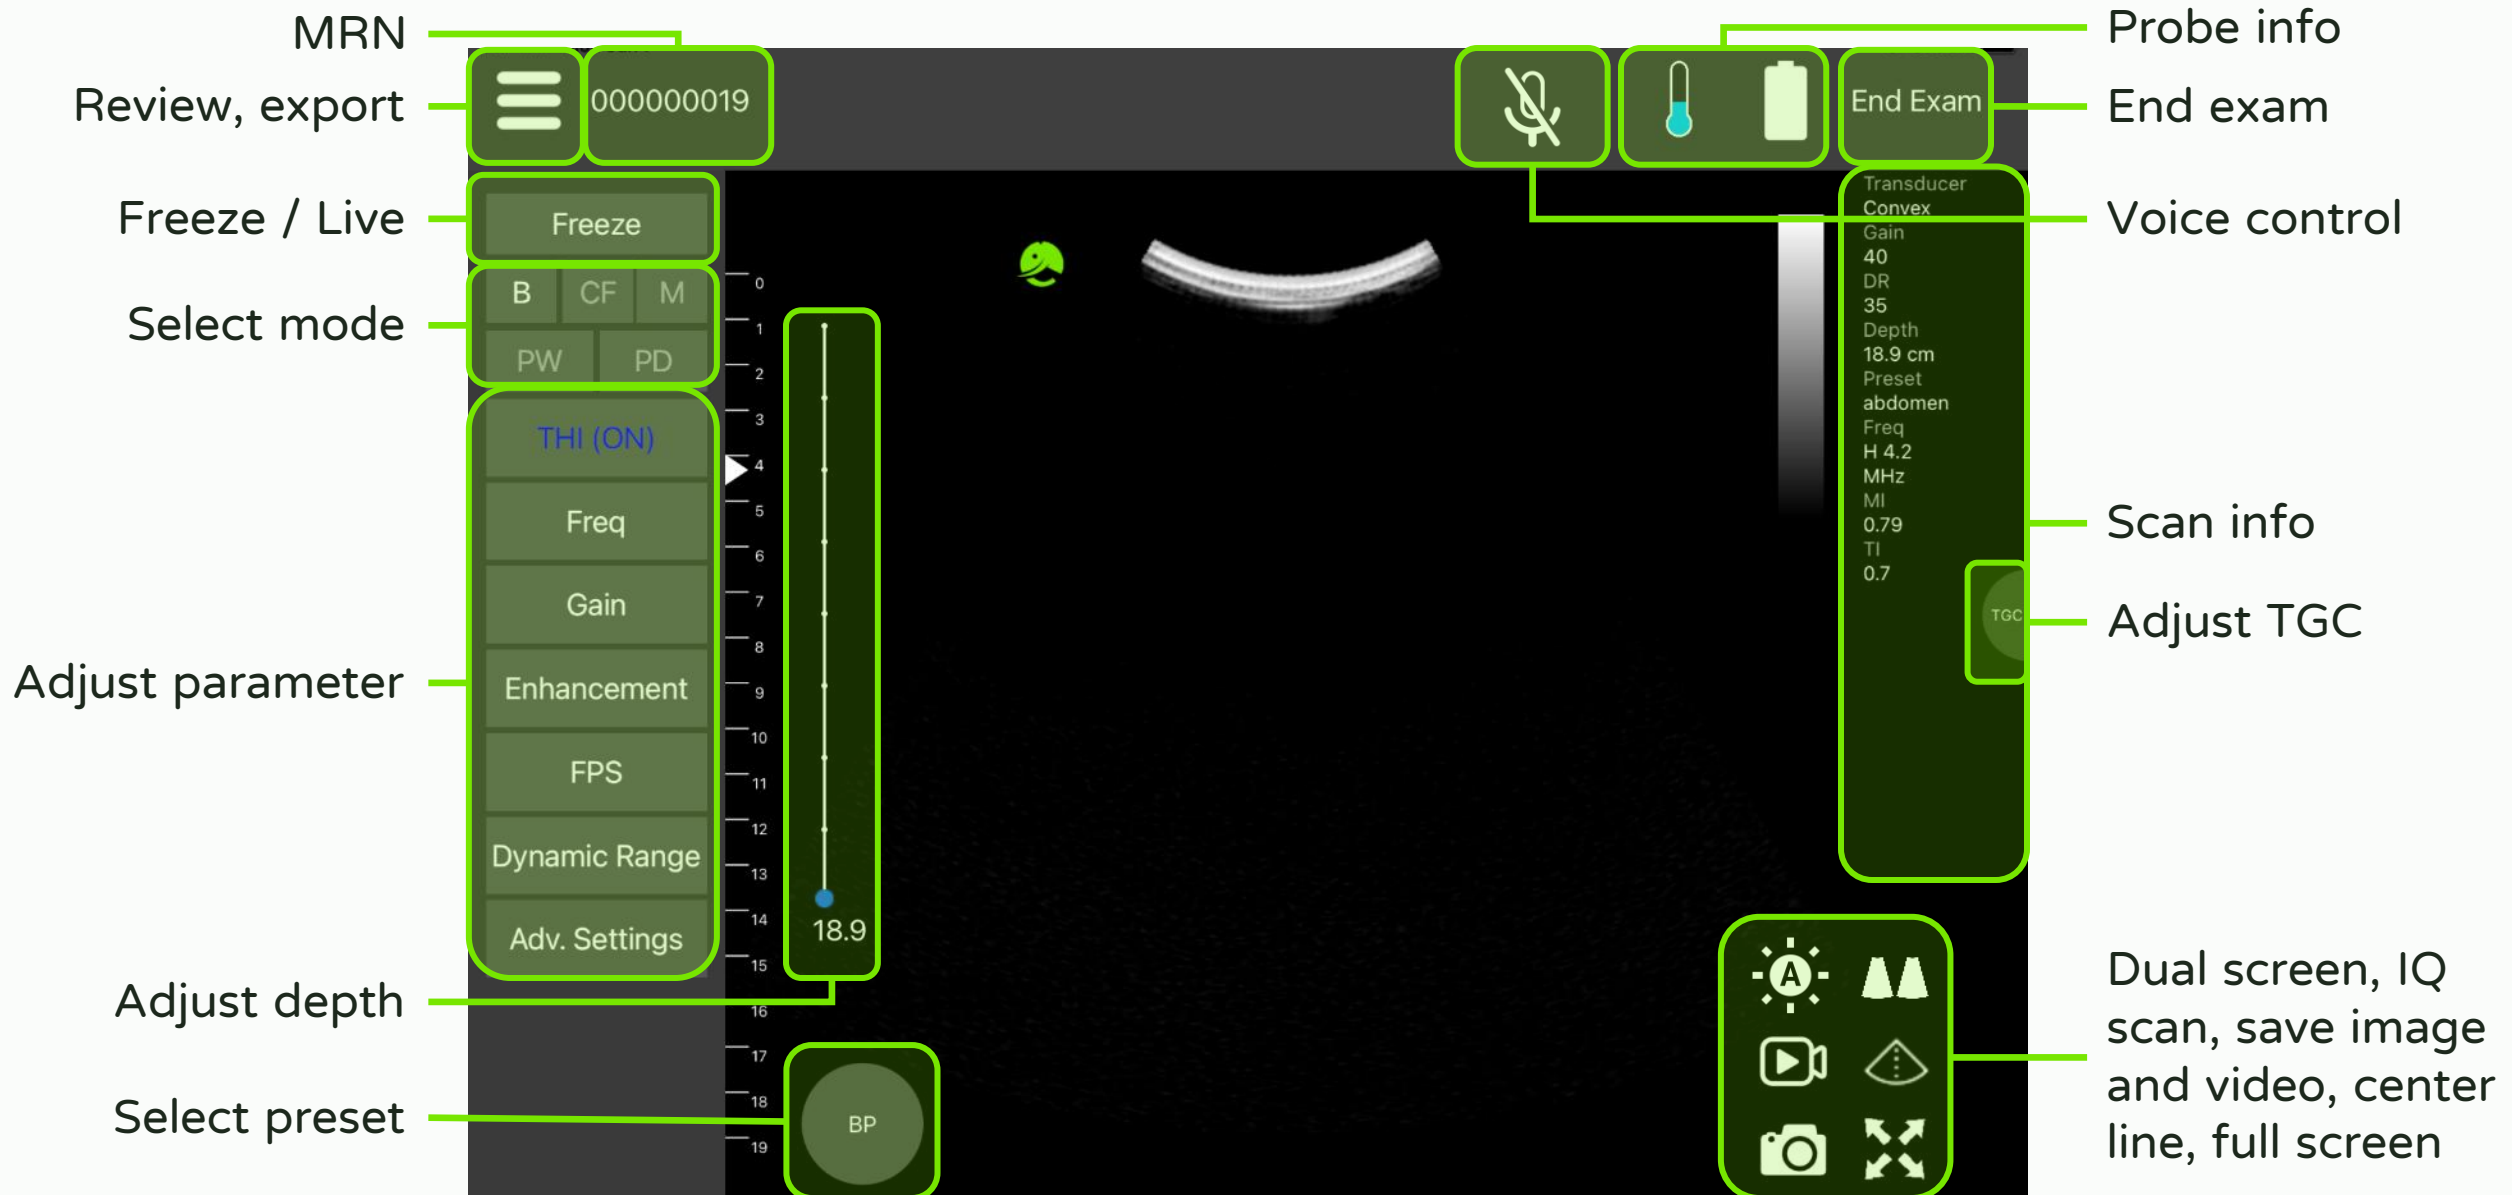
MRN
Review, export
Freeze / Live
Select mode
Adjust parameter
Adjust depth
Select preset

000000019

Freeze

B CF M
PW PD

THI (ON)
Freq
Gain
Enhancement
FPS
Dynamic Range
Adv. Settings

0 1 2 3 4 5 6 7 8 9 10 11 12 13 14 15 16 17 18 19

18.9

BP

End Exam

Transducer
Convex
Gain
40
DR
35
Depth
18.9 cm
Preset
abdomen
Freq
H 4.2
MHz
MI
0.79
TI
0.7

TGC

Probe info
End exam
Voice control
Scan info
Adjust TGC
Dual screen, IQ scan, save image and video, center line, full screen